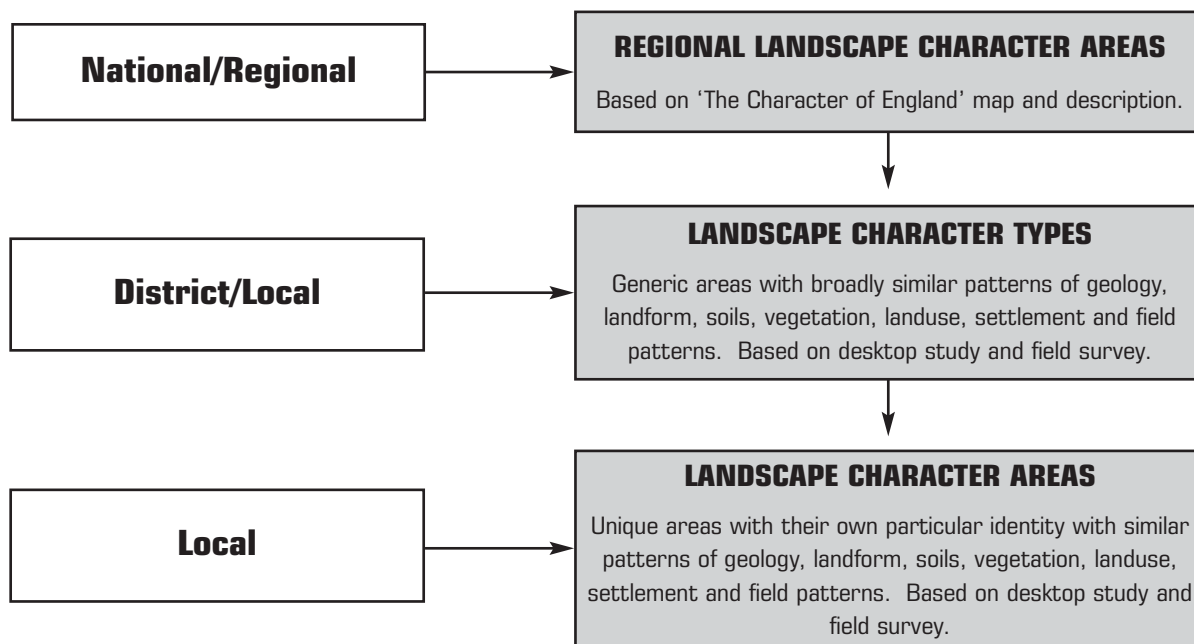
National/Regional

REGIONAL LANDSCAPE CHARACTER AREAS

Based on 'The Character of England' map and description.

District/Local

LANDSCAPE CHARACTER TYPES

Generic areas with broadly similar patterns of geology, landform, soils, vegetation, landuse, settlement and field patterns. Based on desktop study and field survey.

Local

LANDSCAPE CHARACTER AREAS

Unique areas with their own particular identity with similar patterns of geology, landform, soils, vegetation, landuse, settlement and field patterns. Based on desktop study and field survey.